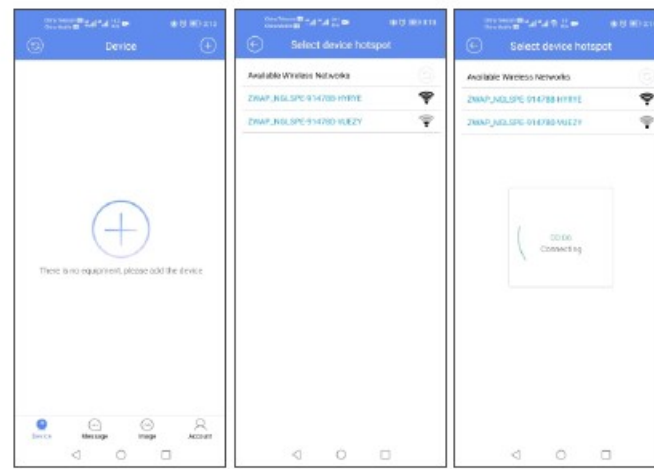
Device

There is no equipment, please add the device

Device Message Image Account

Select device hotspot

Available Wireless Networks

ZWAP_NGLSPE-914780-HYRYE

ZWAP_NGLSPE-914780-VUEZY

Select device hotspot

Available Wireless Networks

ZWAP_NGLSPE-914780-HYRYE

ZWAP_NGLSPE-914780-VUEZY

00:06
Connecting